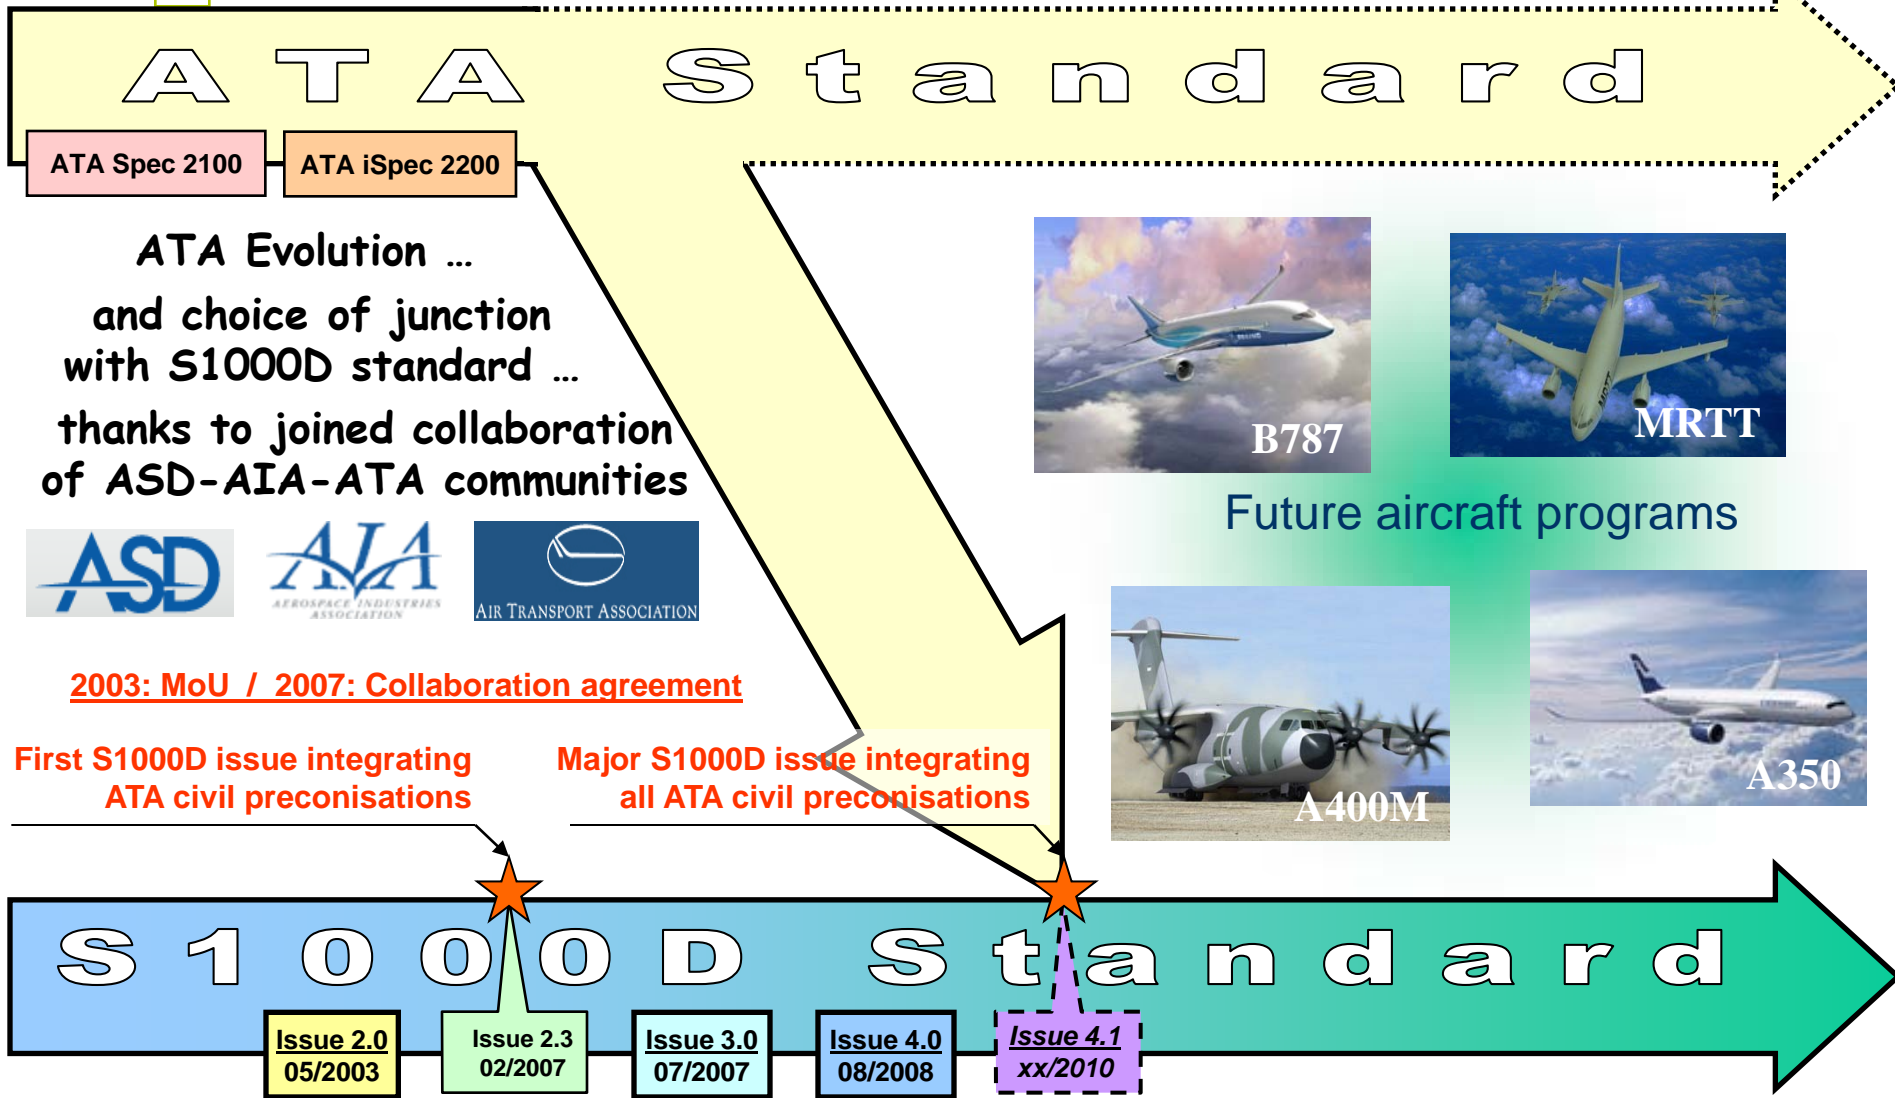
ATA Standard

ATA Spec 2100

ATA iSpec 2200

ATA Evolution …

and choice of junction with S1000D standard …

thanks to joined collaboration of ASD-AIA-ATA communities

ASD

AIA
AEROSPACE INDUSTRIES ASSOCIATION

AIR TRANSPORT ASSOCIATION

2003: MoU / 2007: Collaboration agreement

B787

MRTT

Future aircraft programs

A400M

A350

First S1000D issue integrating ATA civil preconisations

Major S1000D issue integrating all ATA civil preconisations

S1000D Standard

Issue 2.0
05/2003

Issue 2.3
02/2007

Issue 3.0
07/2007

Issue 4.0
08/2008

Issue 4.1
xx/2010